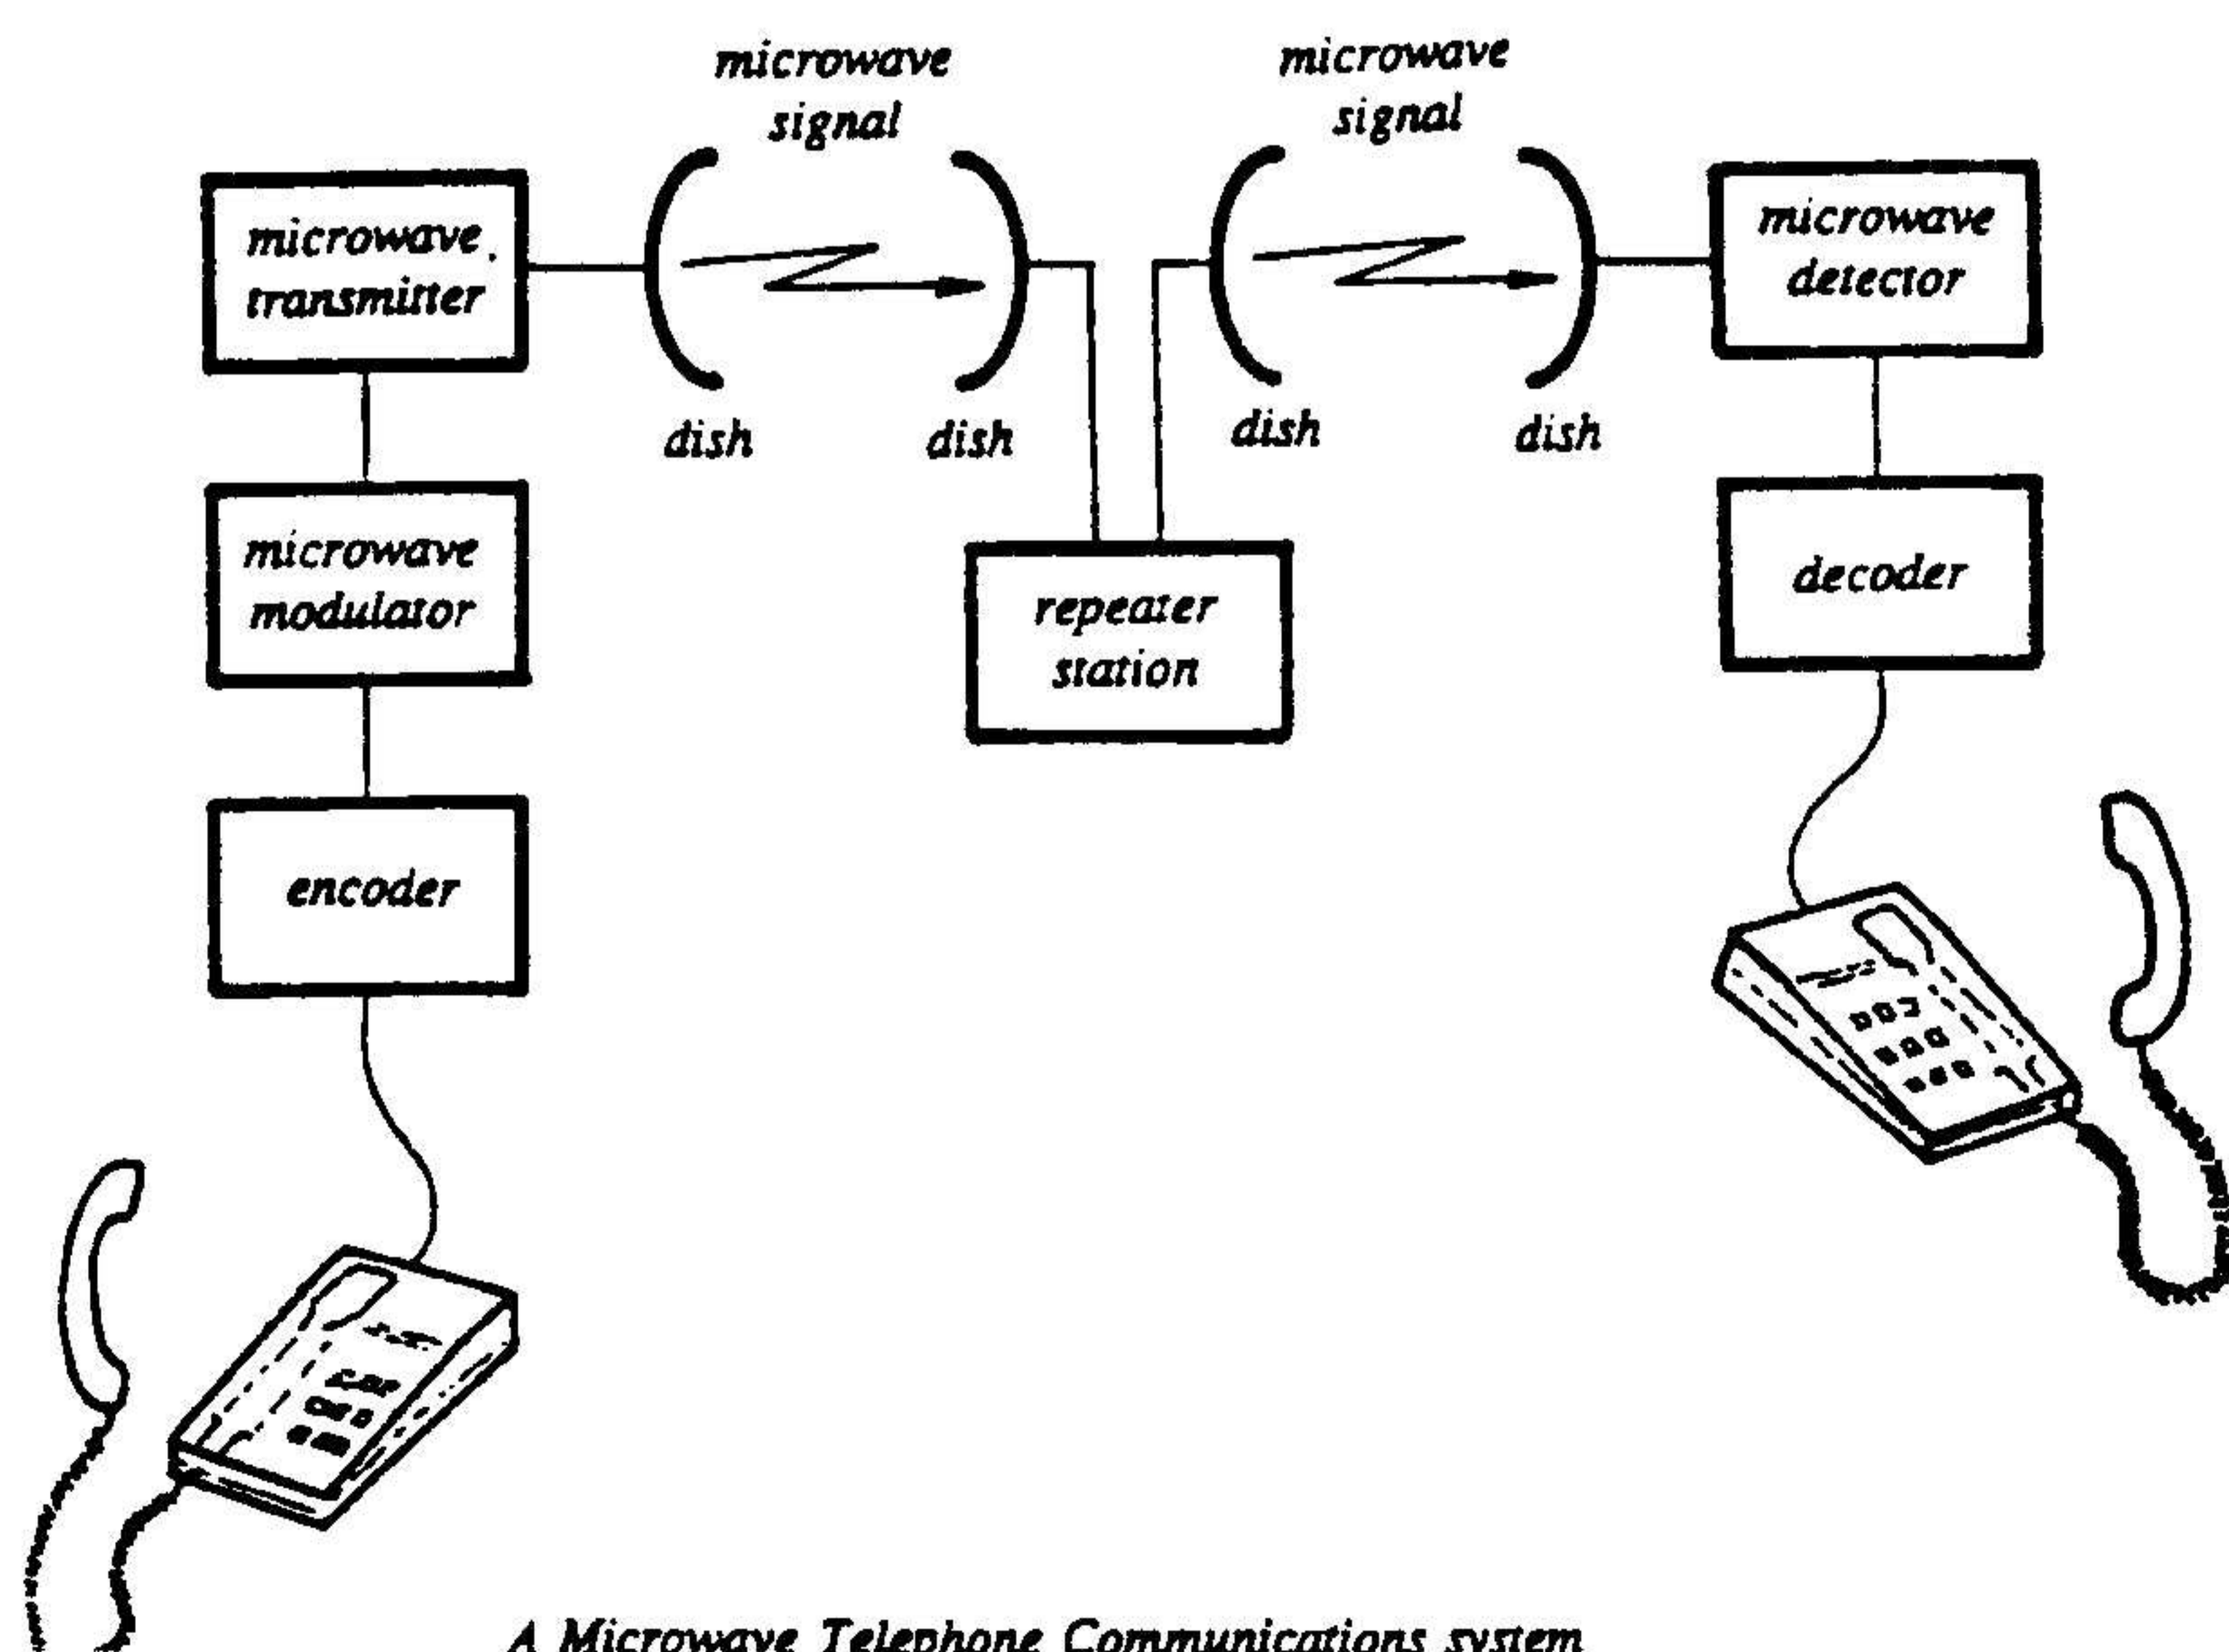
microwave signal

microwave signal

microwave transmitter

dish

dish

dish

dish

microwave detector

microwave modulator

repeater station

decoder

encoder

A Microwave Telephone Communications system